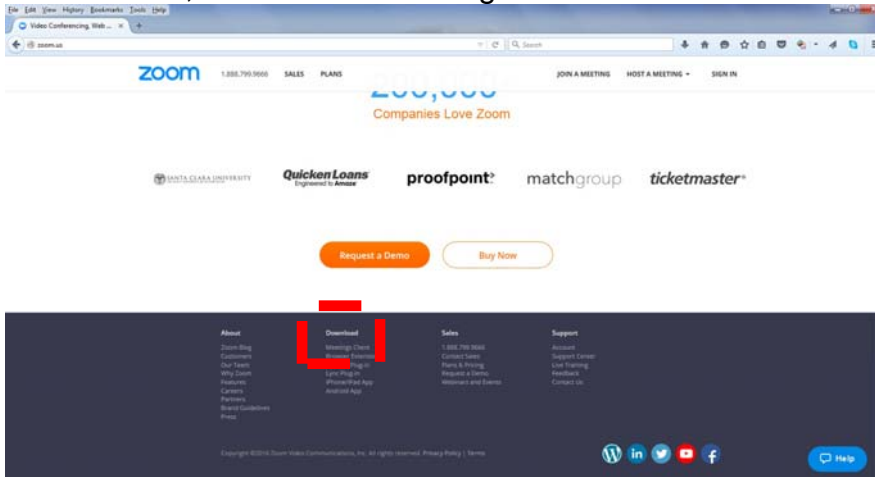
File Edit View History Bookmarks Tools Help

Video Conferencing, Web ... ×

zoom.us

Search

zoom 1.888.799.9666 SALES PLANS JOIN A MEETING HOST A MEETING SIGN IN

Companies Love Zoom

SANTA CLARA UNIVERSITY QuickenLoans Engineered to Amaze proofpoint matchgroup ticketmaster

Request a Demo Buy Now

About
Zoom Blog
Customers
Our Team
Why Zoom
Features
Careers
Partners
Brand Guidelines
Press

Download
Meetings Client
Browser Extension
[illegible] Plug-in
Lync Plug-in
iPhone/iPad App
Android App

Sales
1.888.799.9666
Contact Sales
Plans & Pricing
Request a Demo
Webinars and Events

Support
Account
Support Center
Live Training
Feedback
Contact Us

Copyright ©2016 Zoom Video Communications, Inc. All rights reserved. Privacy Policy | Terms

Help